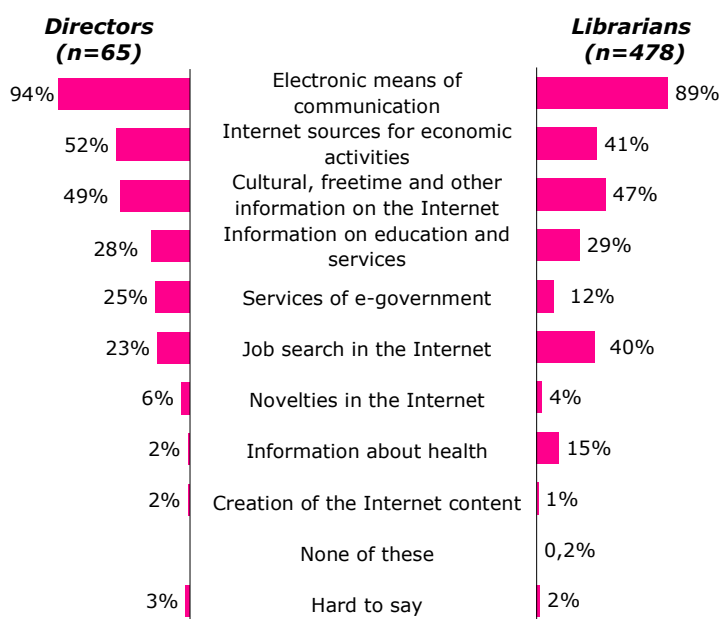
| Directors (n=65) | | Librarians (n=478) |
|---|---|---|
| 94% | Electronic means of communication | 89% |
| 52% | Internet sources for economic activities | 41% |
| 49% | Cultural, freetime and other information on the Internet | 47% |
| 28% | Information on education and services | 29% |
| 25% | Services of e-government | 12% |
| 23% | Job search in the Internet | 40% |
| 6% | Novelties in the Internet | 4% |
| 2% | Information about health | 15% |
| 2% | Creation of the Internet content | 1% |
| | None of these | 0,2% |
| 3% | Hard to say | 2% |